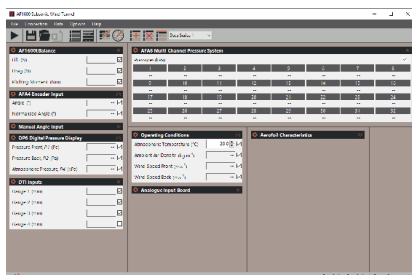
AF1600 Subsonic Wind Tunnel

File Connection Data Options Help

Data Status

AF1600 Balance
Lift (N)
Drag (N)
Pitching Moment (Nm)

AFA6 Encoder Input
Angle (°)
Normalised Angle (°)

Manual Angle Input

DPM Digital Pressure Display
Pressure Front, P1 (Pa)
Pressure Back, P2 (Pa)
Atmospheric Pressure, Pa (kPa)

DTI Inputs
Gauge 1 (mm)
Gauge 2 (mm)
Gauge 3 (mm)
Gauge 4 (mm)

AFA6 Multi Channel Pressure System
Atmospheric (Pa)

| 1 | 2 | 3 | 4 | 5 | 6 | 7 | 8 |
|---|---|---|---|---|---|---|---|
| -- | -- | -- | -- | -- | -- | -- | -- |
| 9 | 10 | 11 | 12 | 13 | 14 | 15 | 16 |
| -- | -- | -- | -- | -- | -- | -- | -- |
| 17 | 18 | 19 | 20 | 21 | 22 | 23 | 24 |
| -- | -- | -- | -- | -- | -- | -- | -- |
| 25 | 26 | 27 | 28 | 29 | 30 | 31 | 32 |
| -- | -- | -- | -- | -- | -- | -- | -- |

Operating Conditions
Atmospheric Temperature (°C) 20.0
Atmospheric Density ($kg/m^3$) --
Wind Speed Front ($m/s$) --
Wind Speed Back ($m/s$) --

Analogue Input Board

Aerofoil Characteristics